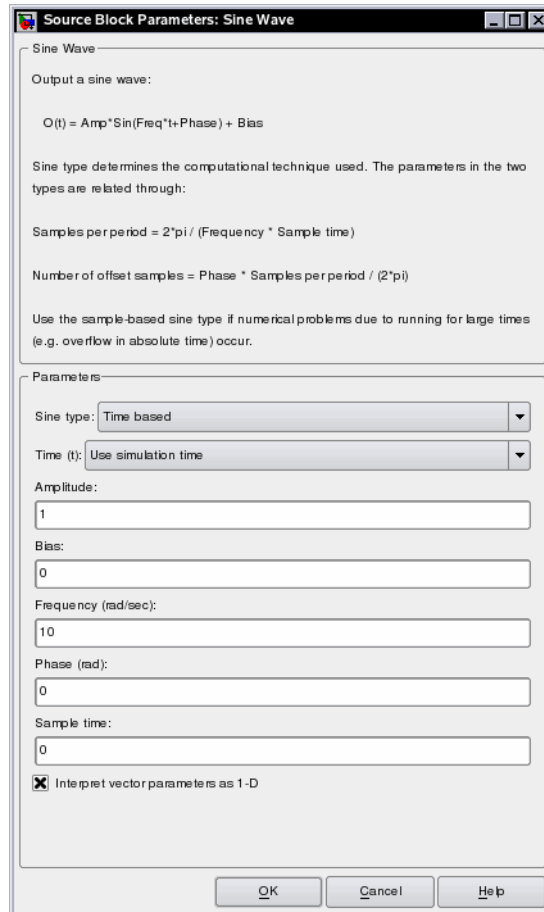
Source Block Parameters: Sine Wave

Sine Wave

Output a sine wave:

O(t) = Amp*Sin(Freq*t+Phase) + Bias

Sine type determines the computational technique used. The parameters in the two types are related through:

Samples per period = 2*pi / (Frequency * Sample time)

Number of offset samples = Phase * Samples per period / (2*pi)

Use the sample-based sine type if numerical problems due to running for large times (e.g. overflow in absolute time) occur.

Parameters

Sine type: Time based

Time (t): Use simulation time

Amplitude:

1

Bias:

0

Frequency (rad/sec):

10

Phase (rad):

0

Sample time:

0

Interpret vector parameters as 1-D

OK

Cancel

Help